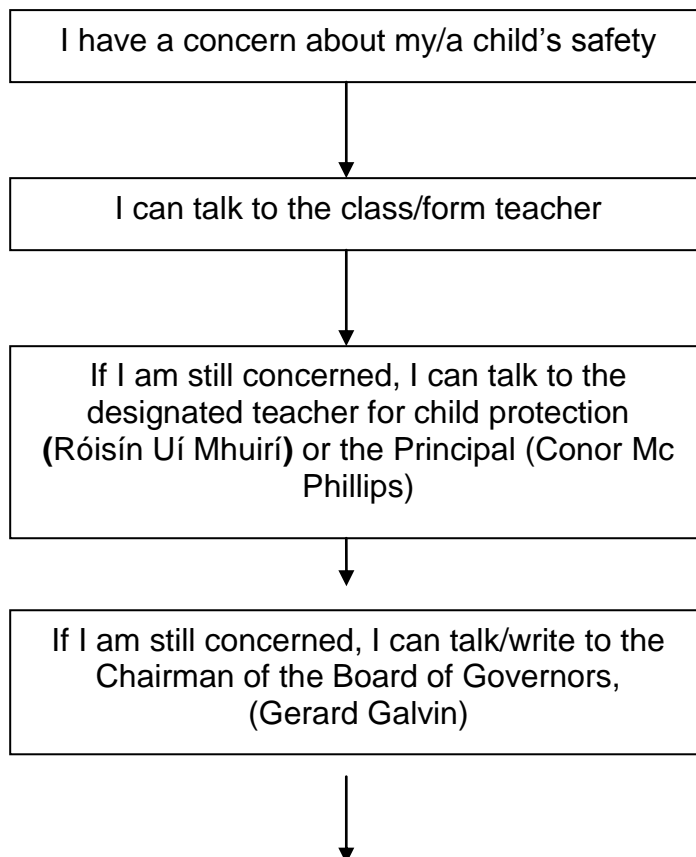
I have a concern about my/a child’s safety

I can talk to the class/form teacher

If I am still concerned, I can talk to the designated teacher for child protection (Róisín Uí Mhuirí) or the Principal (Conor Mc Phillips)

If I am still concerned, I can talk/write to the Chairman of the Board of Governors, (Gerard Galvin)